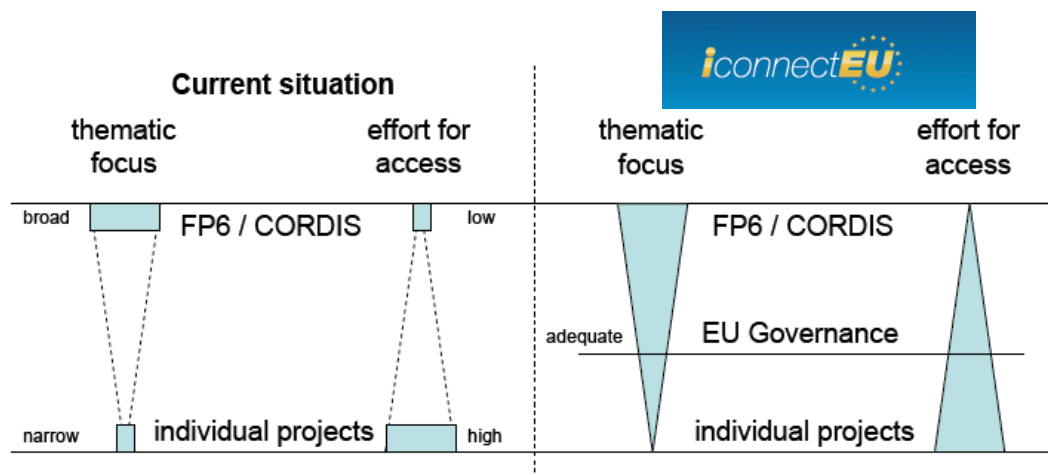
iconnectEU

Current situation

thematic focus

effort for access

broad

FP6 / CORDIS

low

narrow

individual projects

high

thematic focus

effort for access

FP6 / CORDIS

adequate

EU Governance

individual projects